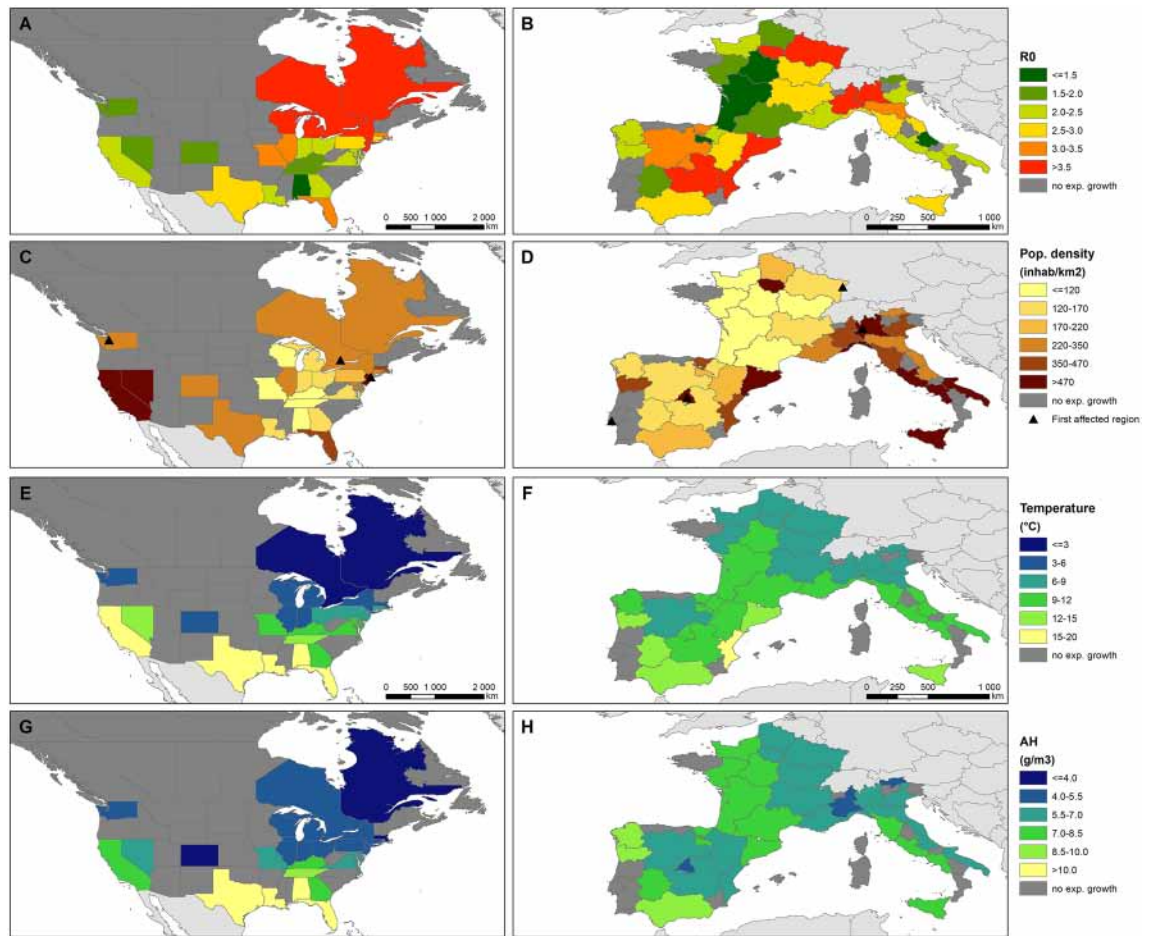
A

0 500 1 000 2 000 km

B

0 250 500 1 000 km

R0
<=1.5
1.5-2.0
2.0-2.5
2.5-3.0
3.0-3.5
>3.5
no exp. growth

C

D

Pop. density (inhab/km2)
<=120
120-170
170-220
220-350
350-470
>470
no exp. growth
First affected region

E

0 500 1 000 2 000 km

F

0 250 500 1 000 km

Temperature (°C)
<=3
3-6
6-9
9-12
12-15
15-20
no exp. growth

G

H

AH (g/m3)
<=4.0
4.0-5.5
5.5-7.0
7.0-8.5
8.5-10.0
>10.0
no exp. growth